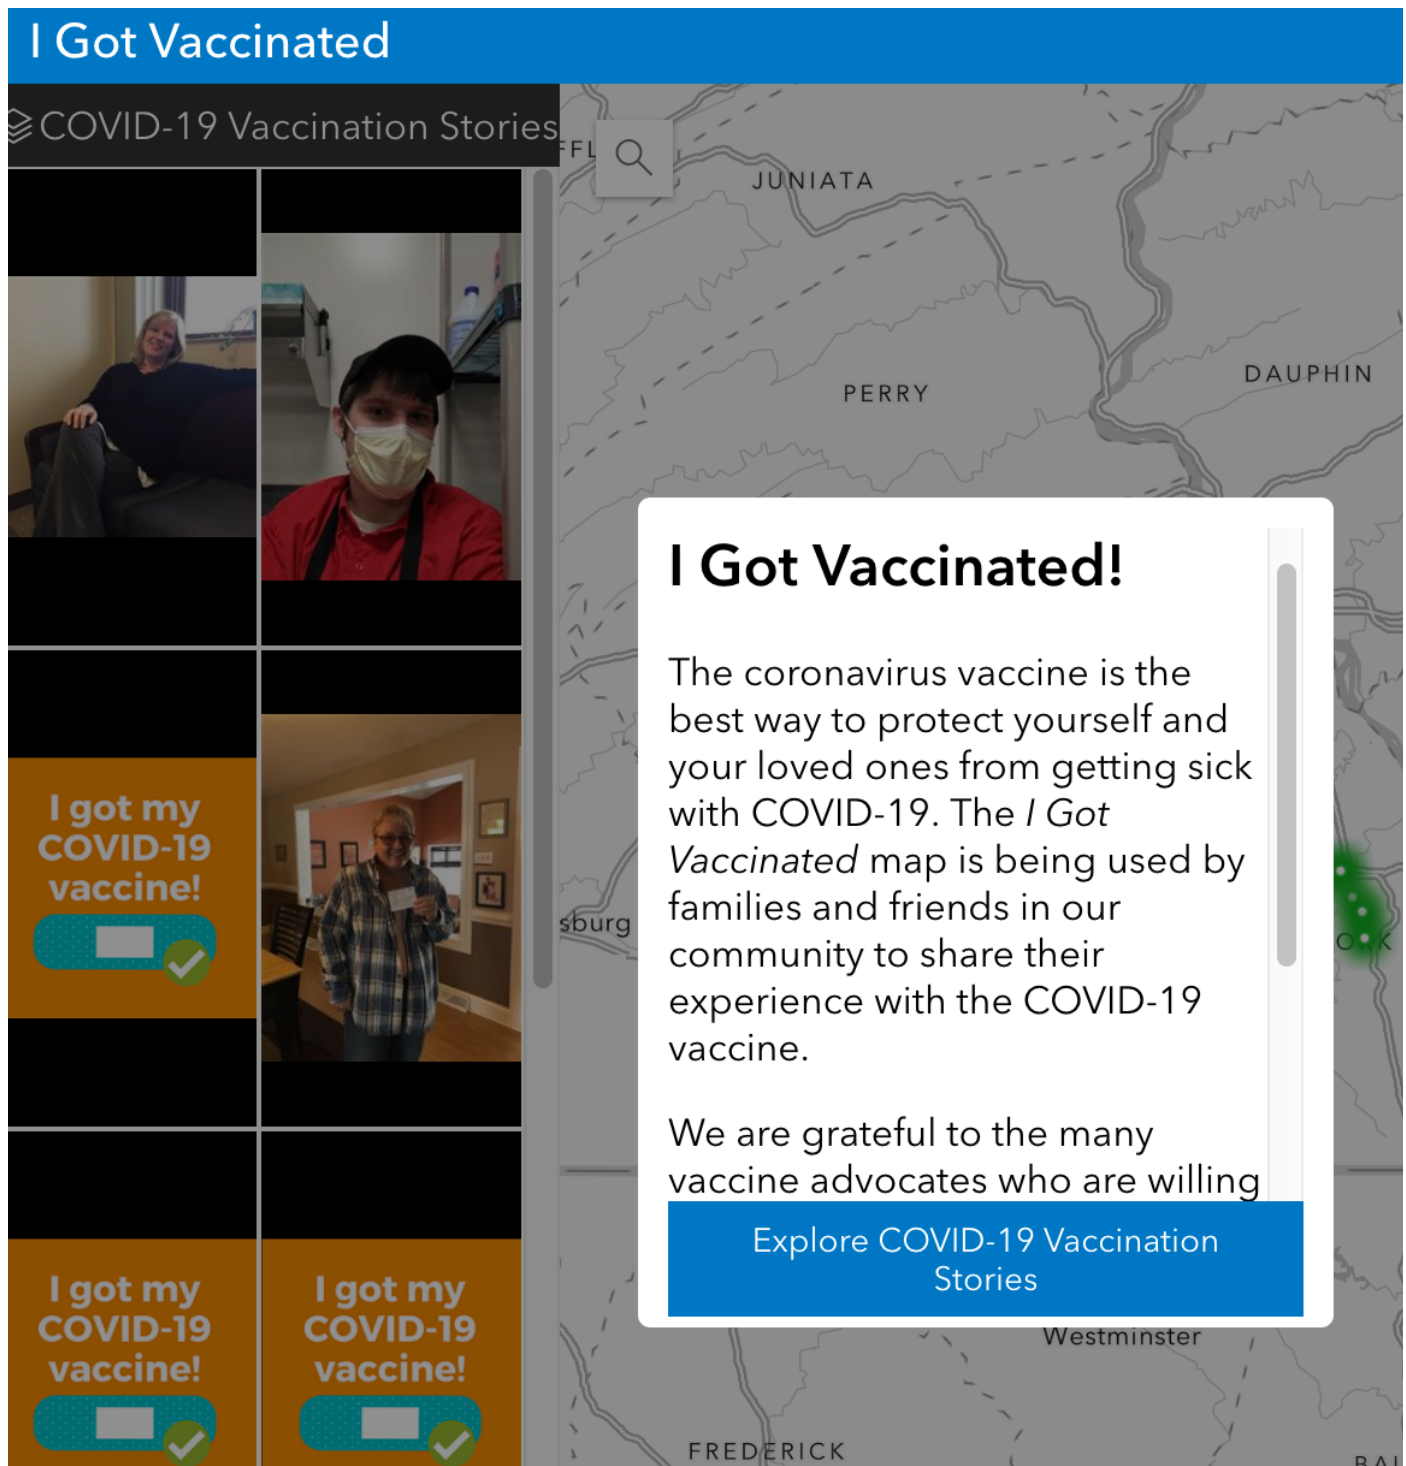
I Got Vaccinated

COVID-19 Vaccination Stories

I got my COVID-19 vaccine!

I got my COVID-19 vaccine!

I got my COVID-19 vaccine!

FFL

JUNIATA

PERRY

DAUPHIN

sburg

O K

Westminster

FREDERICK

BAL

I Got Vaccinated!

The coronavirus vaccine is the best way to protect yourself and your loved ones from getting sick with COVID-19. The *I Got Vaccinated* map is being used by families and friends in our community to share their experience with the COVID-19 vaccine.

We are grateful to the many vaccine advocates who are willing

Explore COVID-19 Vaccination Stories